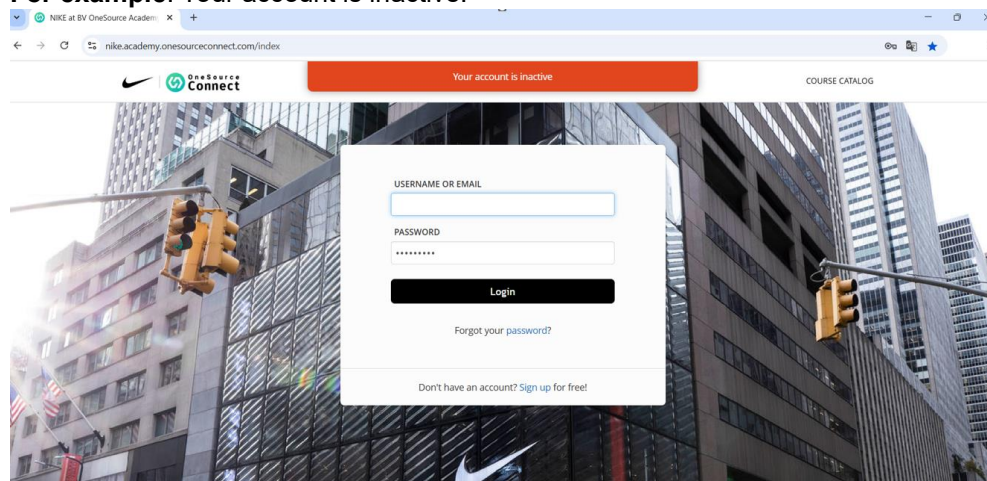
For example: Your account is inactive

NIKE at BV OneSource Academ ×

nike.academy.onesourceconnect.com/index

OneSource Connect

Your account is inactive

COURSE CATALOG

USERNAME OR EMAIL

PASSWORD

•••••••••

Login

Forgot your password?

Don't have an account? Sign up for free!